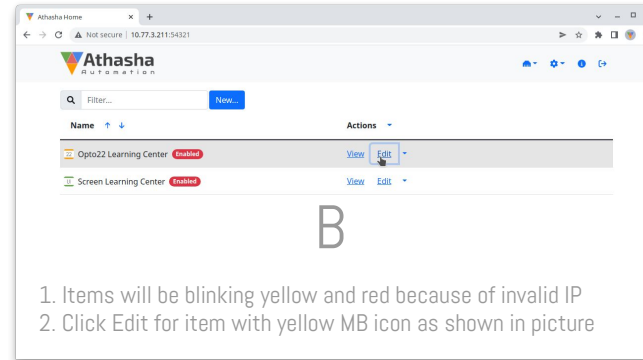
Athasha Home × +

Not secure | 10.77.3.211:54321

Athasha
Automation

Filter... New...

Name ↑ ↓ Actions

Opto22 Learning Center Enabled View Edit

Screen Learning Center Enabled View Edit

B

1. Items will be blinking yellow and red because of invalid IP
2. Click Edit for item with yellow MB icon as shown in picture